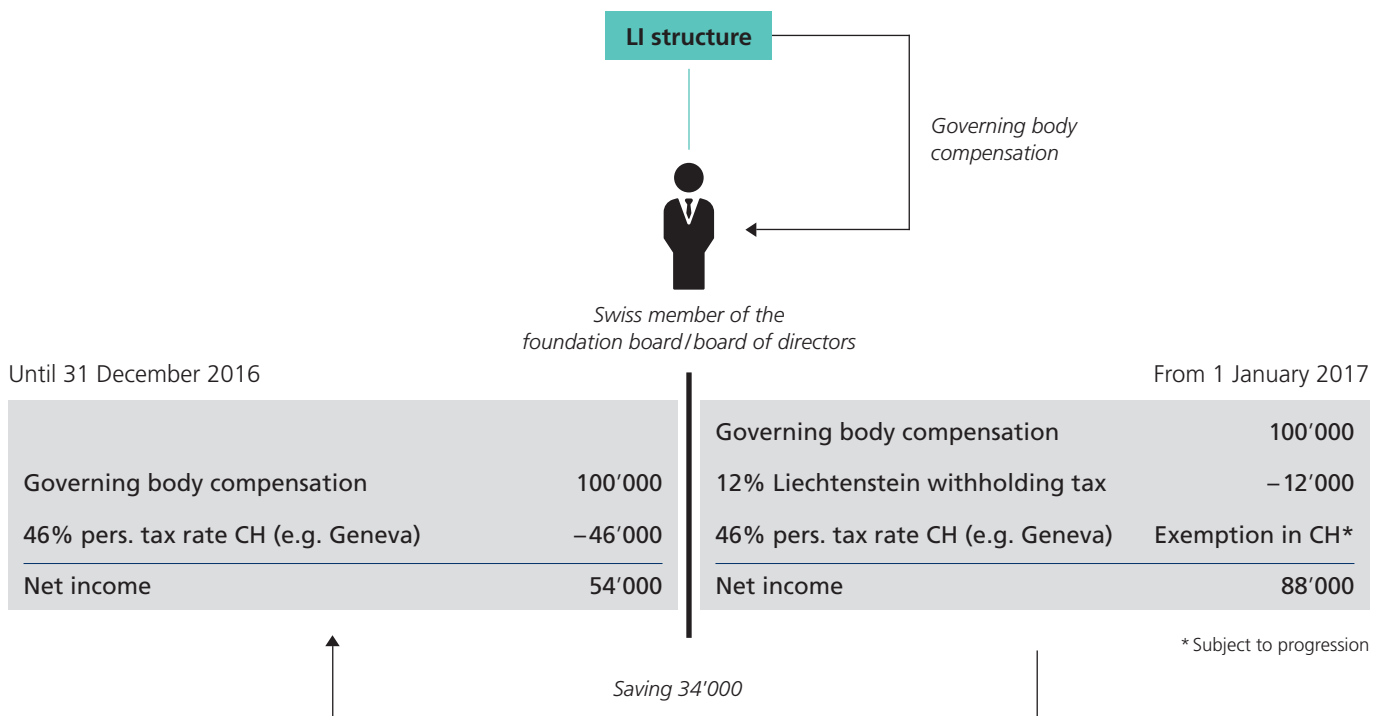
LI structure

Governing body compensation

Swiss member of the foundation board / board of directors

Until 31 December 2016

| | |
|---|---|
| Governing body compensation | 100’000 |
| 46% pers. tax rate CH (e.g. Geneva) | – 46’000 |
| Net income | 54’000 |

From 1 January 2017

| | |
|---|---|
| Governing body compensation | 100’000 |
| 12% Liechtenstein withholding tax | – 12’000 |
| 46% pers. tax rate CH (e.g. Geneva) | Exemption in CH* |
| Net income | 88’000 |

* Subject to progression

Saving 34’000